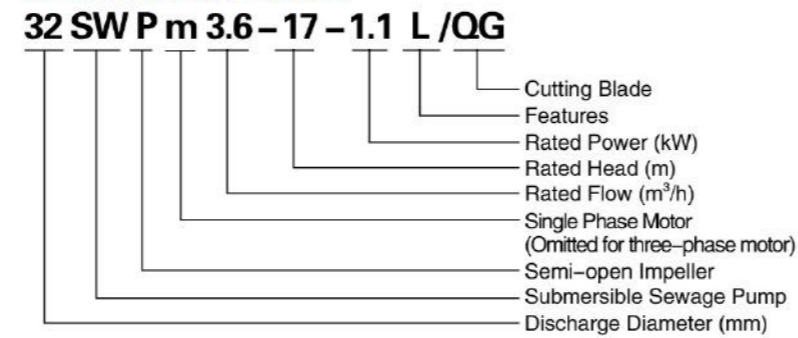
32 SW P m 3.6 – 17 – 1.1 L /QG

Cutting Blade
Features
Rated Power (kW)
Rated Head (m)
Rated Flow ($m^3$/h)
Single Phase Motor (Omitted for three–phase motor)
Semi–open Impeller
Submersible Sewage Pump
Discharge Diameter (mm)